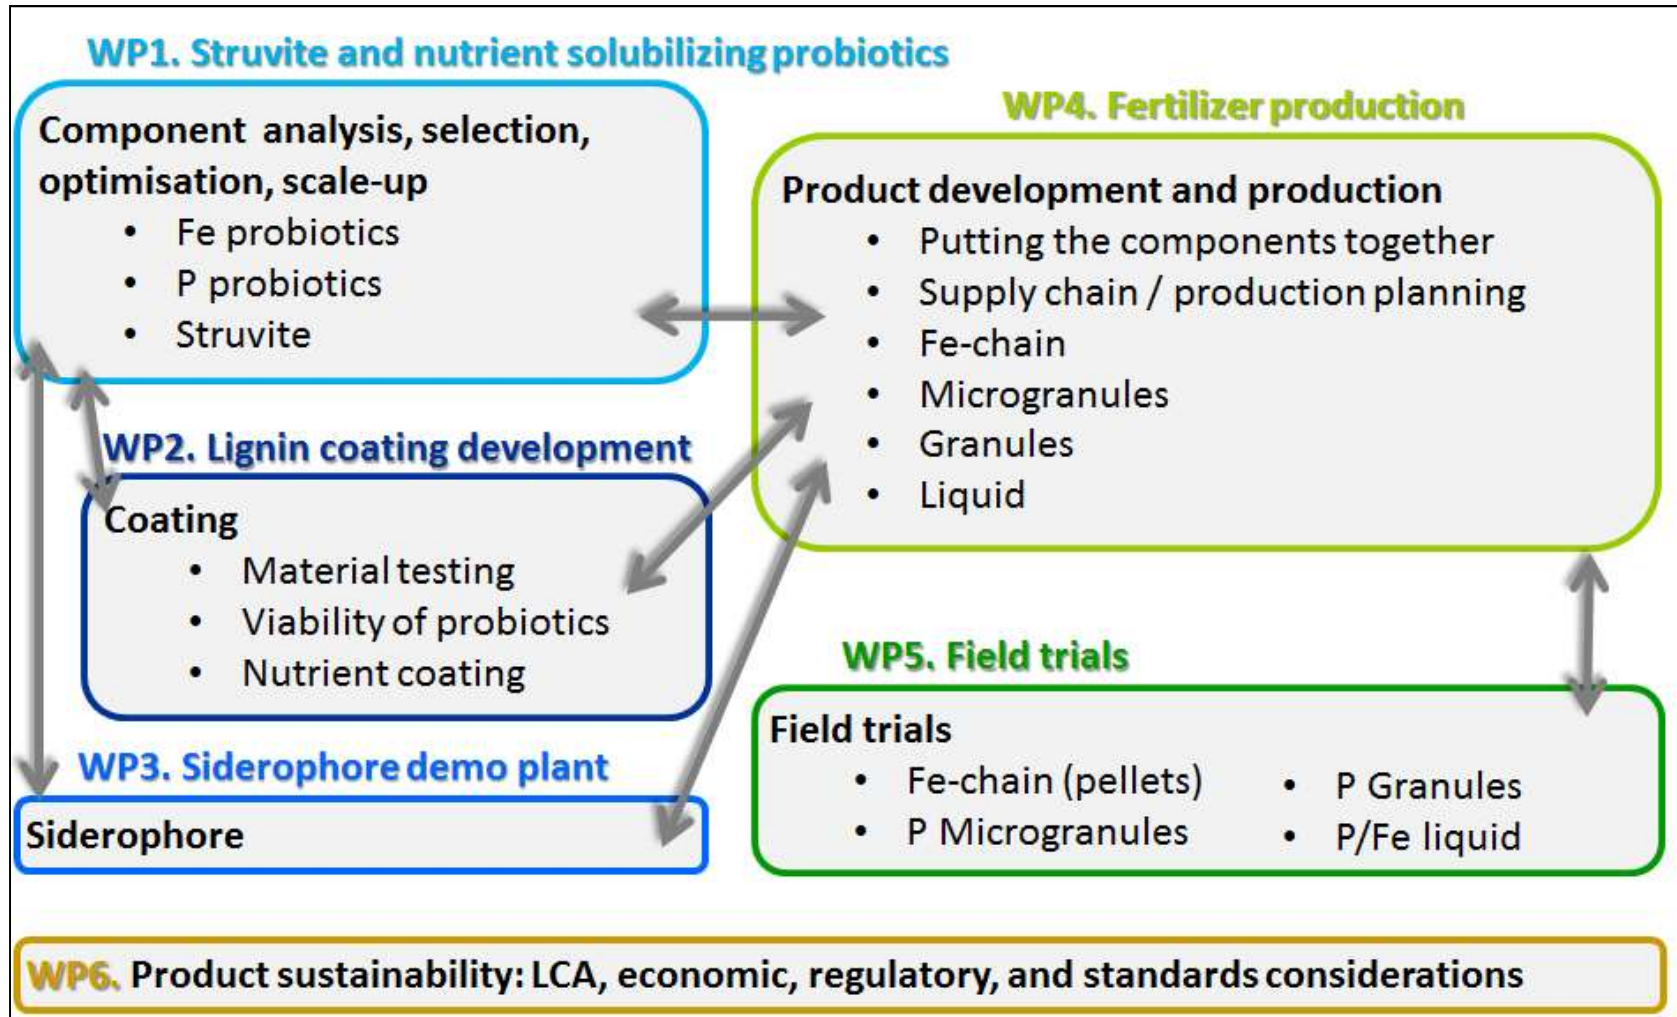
WP1. Struvite and nutrient solubilizing probiotics

Component analysis, selection, optimisation, scale-up
- Fe probiotics
- P probiotics
- Struvite

WP2. Lignin coating development

Coating
- Material testing
- Viability of probiotics
- Nutrient coating

WP3. Siderophore demo plant

Siderophore

WP4. Fertilizer production

Product development and production
- Putting the components together
- Supply chain / production planning
- Fe-chain
- Microgranules
- Granules
- Liquid

WP5. Field trials

Field trials
- Fe-chain (pellets)
- P Microgranules
- P Granules
- P/Fe liquid

WP6. Product sustainability: LCA, economic, regulatory, and standards considerations